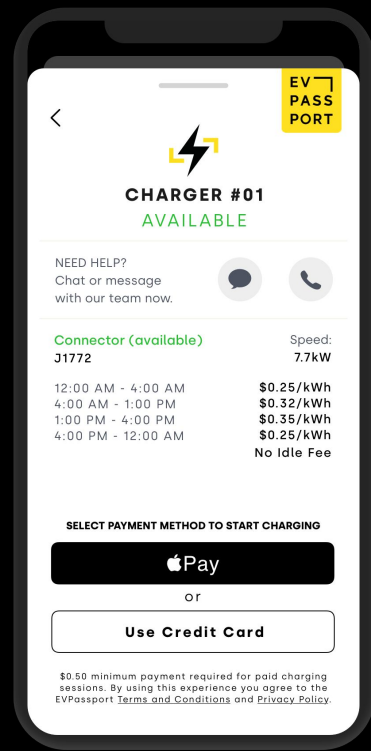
EV
PASS
PORT

<

CHARGER #01
AVAILABLE

NEED HELP?
Chat or message with our team now.

Connector (available)
J1772

Speed:
7.7kW

| | |
|---|---|
| 12:00 AM - 4:00 AM | $0.25/kWh |
| 4:00 AM - 1:00 PM | $0.32/kWh |
| 1:00 PM - 4:00 PM | $0.35/kWh |
| 4:00 PM - 12:00 AM | $0.25/kWh |
| | No Idle Fee |

SELECT PAYMENT METHOD TO START CHARGING

 Pay

or

Use Credit Card

$0.50 minimum payment required for paid charging sessions. By using this experience you agree to the EVPassport Terms and Conditions and Privacy Policy.